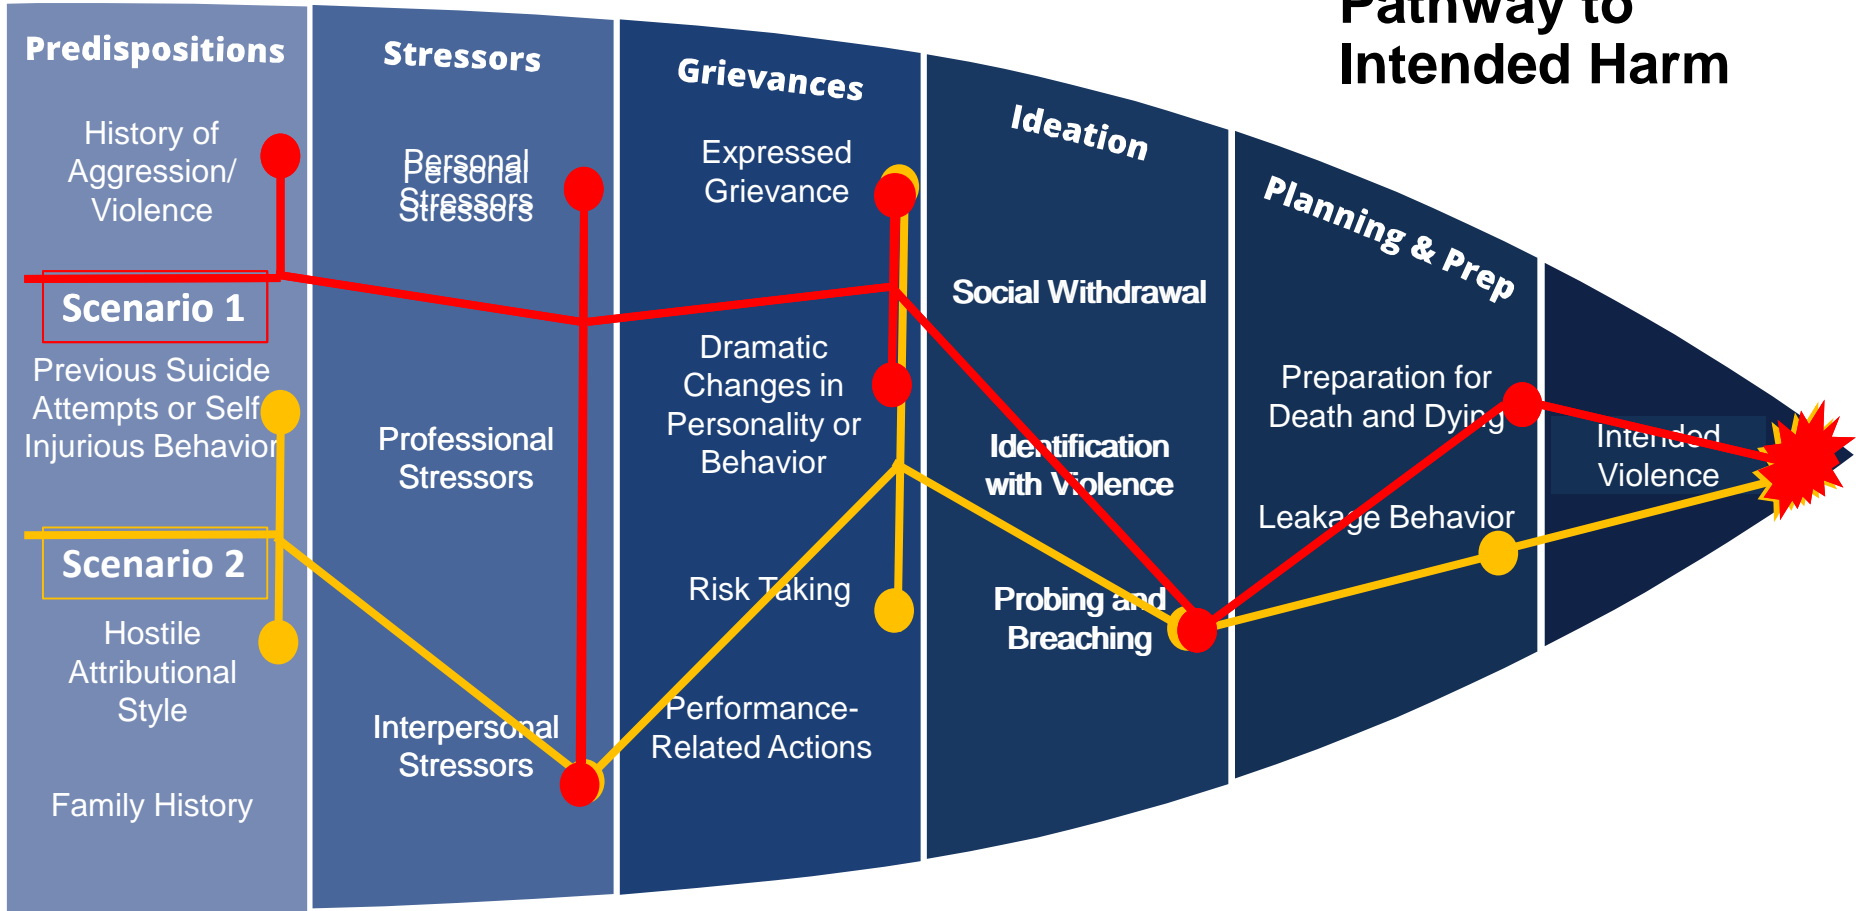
Pathway to
Intended Harm

Predispositions

History of Aggression/ Violence

Scenario 1

Previous Suicide Attempts or Self Injurious Behavior

Scenario 2

Hostile Attributional Style

Family History

Stressors

Personal Stressors

Professional Stressors

Interpersonal Stressors

Grievances

Expressed Grievance

Dramatic Changes in Personality or Behavior

Risk Taking

Performance-Related Actions

Ideation

Social Withdrawal

Identification with Violence

Probing and Breaching

Planning & Prep

Preparation for Death and Dying

Leakage Behavior

Intended Violence